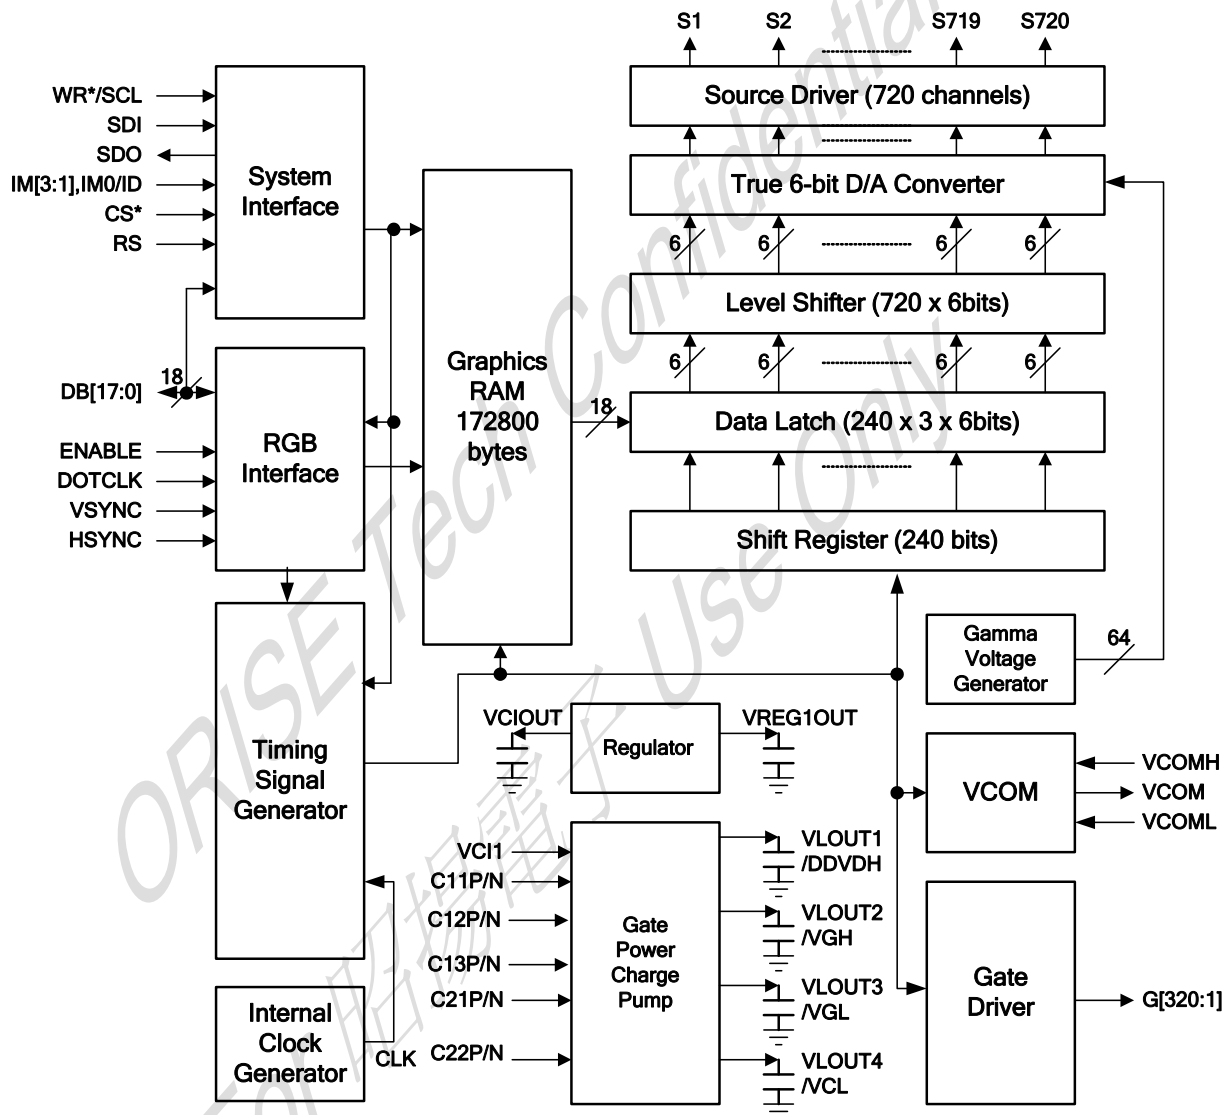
S1 S2 S719 S720

Source Driver (720 channels)

True 6-bit D/A Converter

6 6 6 6

Level Shifter (720 x 6bits)

6 6 6 6

Data Latch (240 x 3 x 6bits)

Shift Register (240 bits)

WR*/SCL
SDI
SDO
IM[3:1],IM0/ID
CS*
RS

System Interface

18
DB[17:0]

RGB Interface

ENABLE
DOTCLK
VSYNC
HSYNC

Graphics RAM 172800 bytes

18

Gamma Voltage Generator

64

Timing Signal Generator

VCIOUT
Regulator
VREG1OUT

VCOM
VCOMH
VCOM
VCOML

VCI1
C11P/N
C12P/N
C13P/N
C21P/N
C22P/N

Gate Power Charge Pump

VLOUT1 /DDVDH
VLOUT2 /VGH
VLOUT3 /VGL
VLOUT4 /VCL

Gate Driver

G[320:1]

Internal Clock Generator

CLK

ORISE Tech Confidential
For 昭楊電子 Use Only